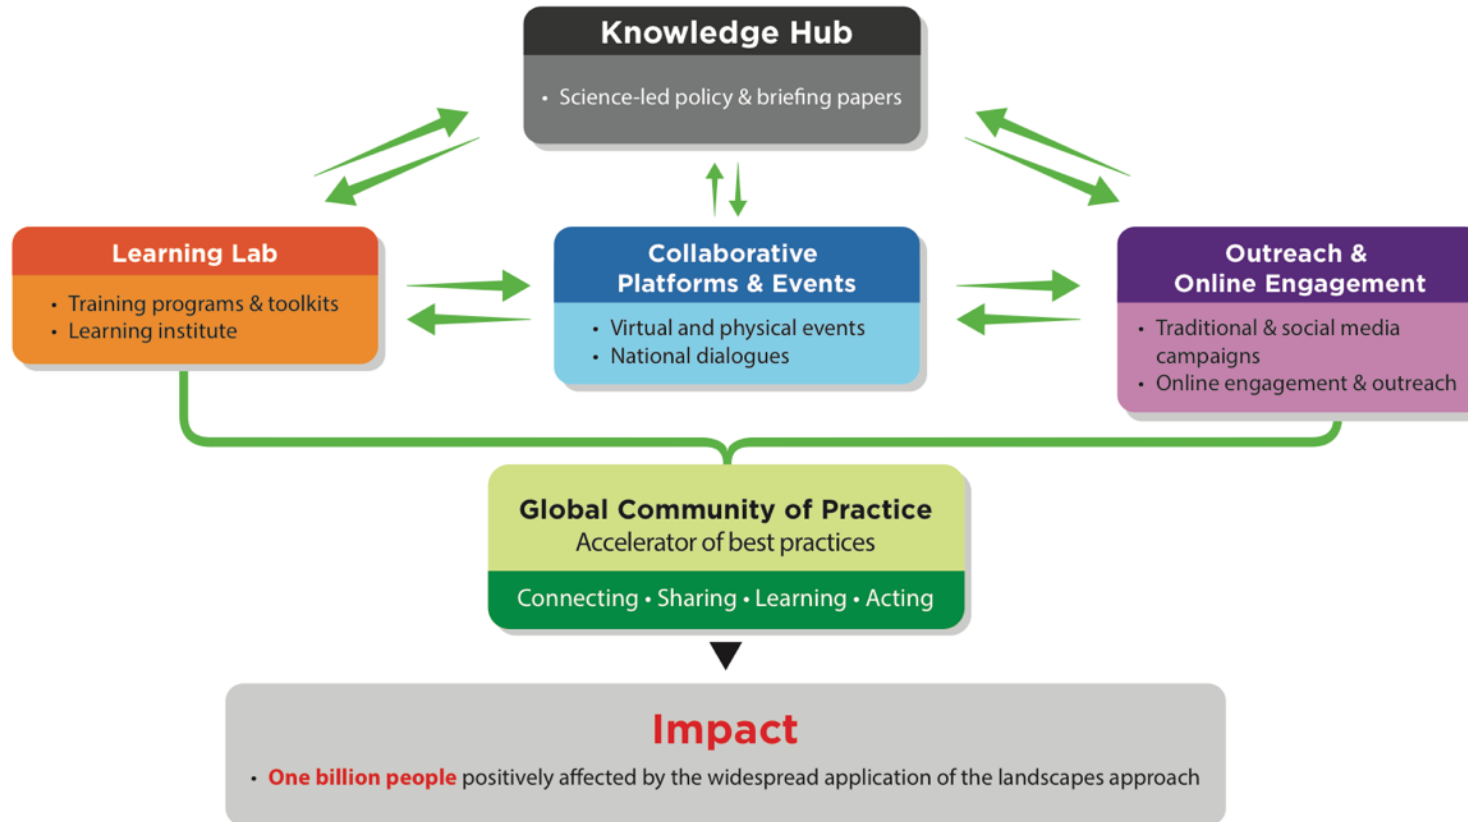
Knowledge Hub
• Science-led policy & briefing papers

Learning Lab
• Training programs & toolkits
• Learning institute

Collaborative Platforms & Events
• Virtual and physical events
• National dialogues

Outreach & Online Engagement
• Traditional & social media campaigns
• Online engagement & outreach

Global Community of Practice
Accelerator of best practices
Connecting • Sharing • Learning • Acting

Impact
• One billion people positively affected by the widespread application of the landscapes approach